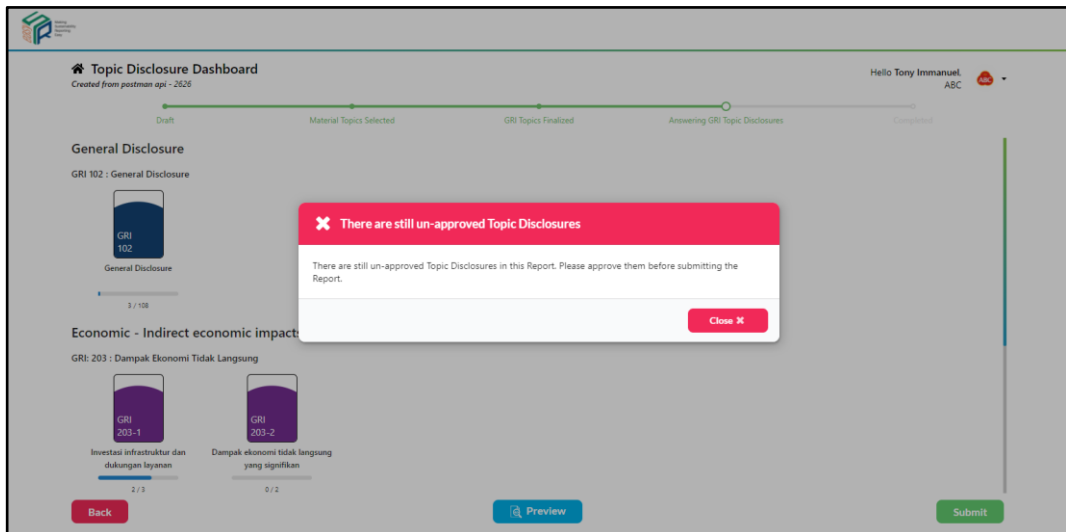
Topic Disclosure Dashboard
Created from postman api - 2626

Hello Tony Immanuel.
ABC

Draft
Material Topics Selected
GRI Topics Finalized
Answering GRI Topic Disclosures
Completed

General Disclosure

GRI 102 : General Disclosure

GRI
102
General Disclosure
3 / 108

Economic - Indirect economic impacts

GRI: 203 : Dampak Ekonomi Tidak Langsung

GRI
203-1
Investasi infrastruktur dan dukungan layanan
2 / 3

GRI
203-2
Dampak ekonomi tidak langsung yang signifikan
0 / 2

✖ There are still un-approved Topic Disclosures

There are still un-approved Topic Disclosures in this Report. Please approve them before submitting the Report.

Close ✖

Back
Preview
Submit